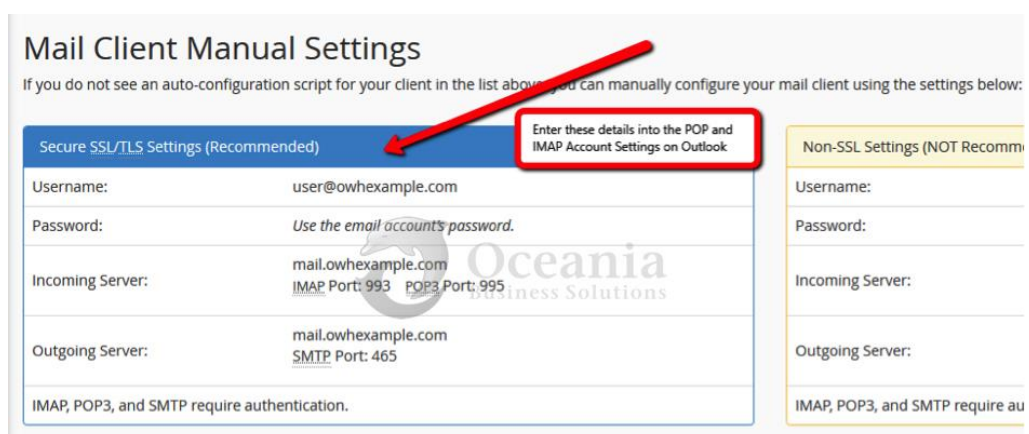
Mail Client Manual Settings

If you do not see an auto-configuration script for your client in the list above you can manually configure your mail client using the settings below:

Enter these details into the POP and IMAP Account Settings on Outlook

Secure SSL/TLS Settings (Recommended)

| | |
|---|---|
| Username: | user@owhexample.com |
| Password: | Use the email account's password. |
| Incoming Server: | mail.owhexample.com IMAP Port: 993 POP3 Port: 995 |
| Outgoing Server: | mail.owhexample.com SMTP Port: 465 |
| IMAP, POP3, and SMTP require authentication. | |

Oceania
Business Solutions

Non-SSL Settings (NOT Recomme

| | |
|---|---|
| Username: | |
| Password: | |
| Incoming Server: | |
| Outgoing Server: | |
| IMAP, POP3, and SMTP require au | |